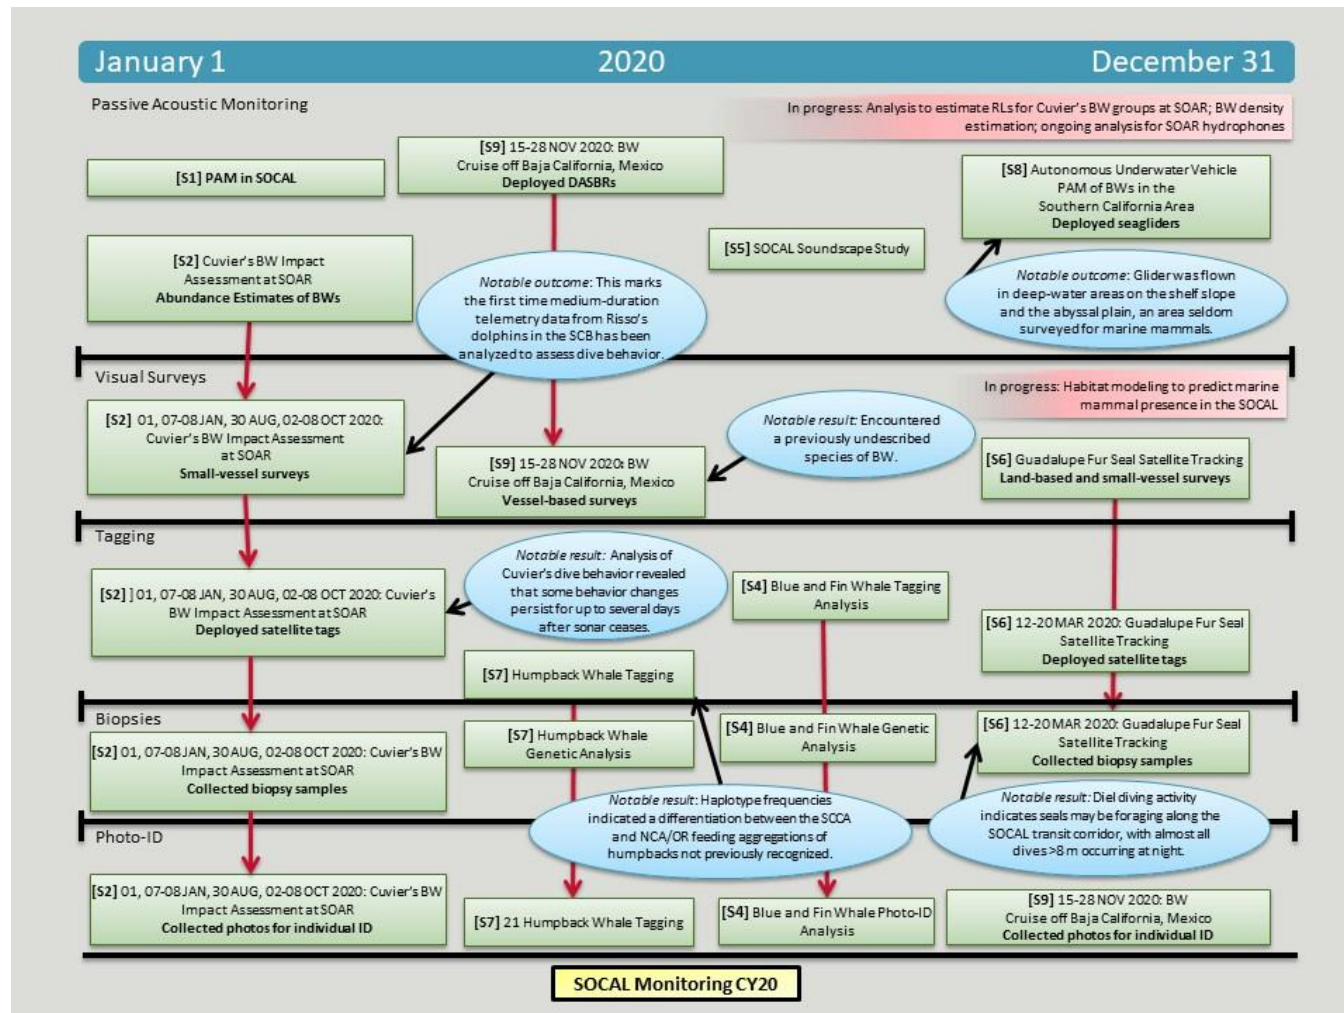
January 1 2020 December 31

Passive Acoustic Monitoring

In progress: Analysis to estimate RLs for Cuvier's BW groups at SOAR; BW density estimation; ongoing analysis for SOAR hydrophones

[S1] PAM in SOCAL

[S9] 15-28 NOV 2020: BW Cruise off Baja California, Mexico
Deployed DASBRs

[S8] Autonomous Underwater Vehicle PAM of BWs in the Southern California Area
Deployed seagliders

[S2] Cuvier's BW Impact Assessment at SOAR
Abundance Estimates of BWs

[S5] SOCAL Soundscape Study

Notable outcome: This marks the first time medium-duration telemetry data from Risso's dolphins in the SCB has been analyzed to assess dive behavior.

Notable outcome: Glider was flown in deep-water areas on the shelf slope and the abyssal plain, an area seldom surveyed for marine mammals.

Visual Surveys

In progress: Habitat modeling to predict marine mammal presence in the SOCAL

[S2] 01, 07-08 JAN, 30 AUG, 02-08 OCT 2020: Cuvier's BW Impact Assessment at SOAR
Small-vessel surveys

Notable result: Encountered a previously undescribed species of BW.

[S9] 15-28 NOV 2020: BW Cruise off Baja California, Mexico
Vessel-based surveys

[S6] Guadalupe Fur Seal Satellite Tracking
Land-based and small-vessel surveys

Tagging

Notable result: Analysis of Cuvier's dive behavior revealed that some behavior changes persist for up to several days after sonar ceases.

[S2] ] 01, 07-08 JAN, 30 AUG, 02-08 OCT 2020: Cuvier's BW Impact Assessment at SOAR
Deployed satellite tags

[S4] Blue and Fin Whale Tagging Analysis

[S6] 12-20 MAR 2020: Guadalupe Fur Seal Satellite Tracking
Deployed satellite tags

[S7] Humpback Whale Tagging

Biopsies

[S7] Humpback Whale Genetic Analysis

[S4] Blue and Fin Whale Genetic Analysis

[S6] 12-20 MAR 2020: Guadalupe Fur Seal Satellite Tracking
Collected biopsy samples

[S2] 01, 07-08 JAN, 30 AUG, 02-08 OCT 2020: Cuvier's BW Impact Assessment at SOAR
Collected biopsy samples

Notable result: Haplotype frequencies indicated a differentiation between the SCCA and NCA/OR feeding aggregations of humpbacks not previously recognized.

Notable result: Diel diving activity indicates seals may be foraging along the SOCAL transit corridor, with almost all dives >8 m occurring at night.

Photo-ID

[S2] 01, 07-08 JAN, 30 AUG, 02-08 OCT 2020: Cuvier's BW Impact Assessment at SOAR
Collected photos for individual ID

[S7] 21 Humpback Whale Tagging

[S4] Blue and Fin Whale Photo-ID Analysis

[S9] 15-28 NOV 2020: BW Cruise off Baja California, Mexico
Collected photos for individual ID

SOCAL Monitoring CY20